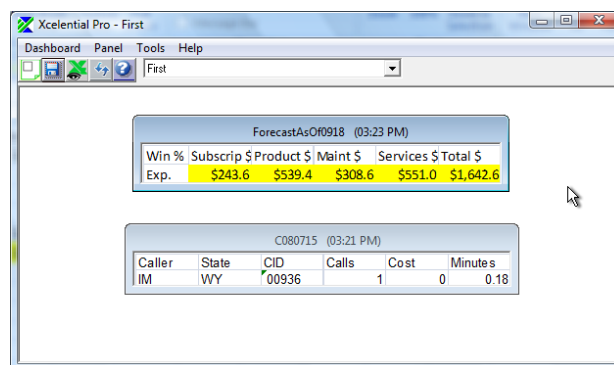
Xcelential Pro - First

Dashboard Panel Tools Help

First

ForecastAsOf0918 (03:23 PM)

| Win % | Subscrip $ | Product $ | Maint $ | Services $ | Total $ |
|---|---|---|---|---|---|
| Exp. | $243.6 | $539.4 | $308.6 | $551.0 | $1,642.6 |

C080715 (03:21 PM)

| Caller | State | CID | Calls | Cost | Minutes |
|---|---|---|---|---|---|
| IM | WY | 00936 | 1 | 0 | 0.18 |